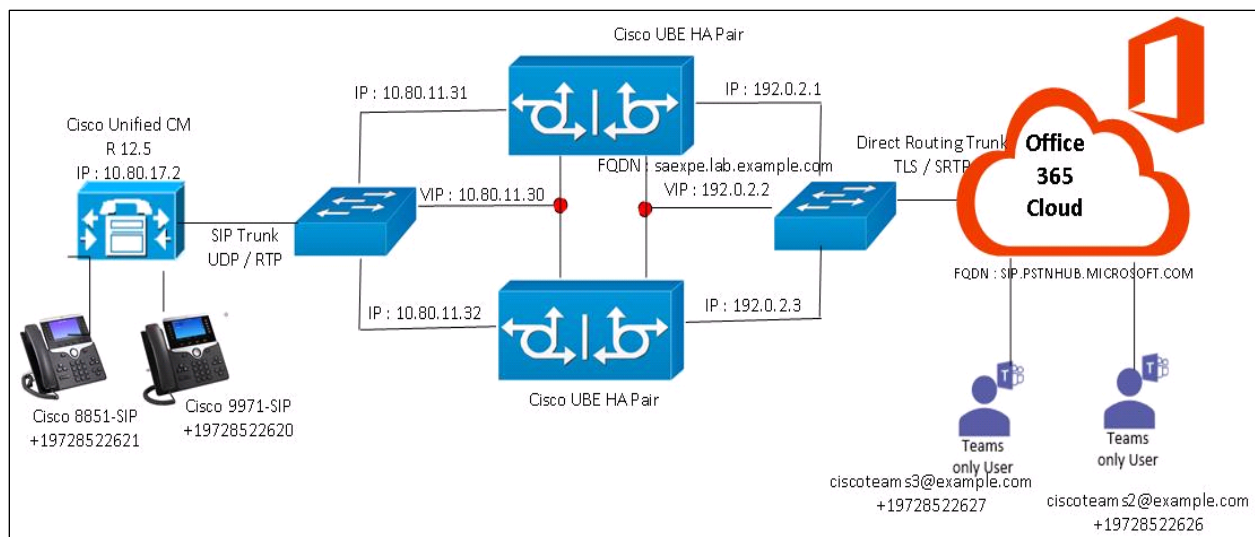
Cisco UBE HA Pair

IP : 10.80.11.31

IP : 192.0.2.1

Cisco Unified CM
R 12.5
IP : 10.80.17.2

FQDN : saexpe.lab.example.com

Direct Routing Trunk
TLS / SRTP

Office 365 Cloud

VIP : 10.80.11.30

VIP : 192.0.2.2

SIP Trunk
UDP / RTP

FQDN : SIP.PSTNHUB.MICROSOFT.COM

IP : 10.80.11.32

IP : 192.0.2.3

Cisco UBE HA Pair

Cisco 8851-SIP
+19728522621

Cisco 9971-SIP
+19728522620

Teams only User
ciscoteams3@example.com
+19728522627

Teams only User
ciscoteams2@example.com
+19728522626